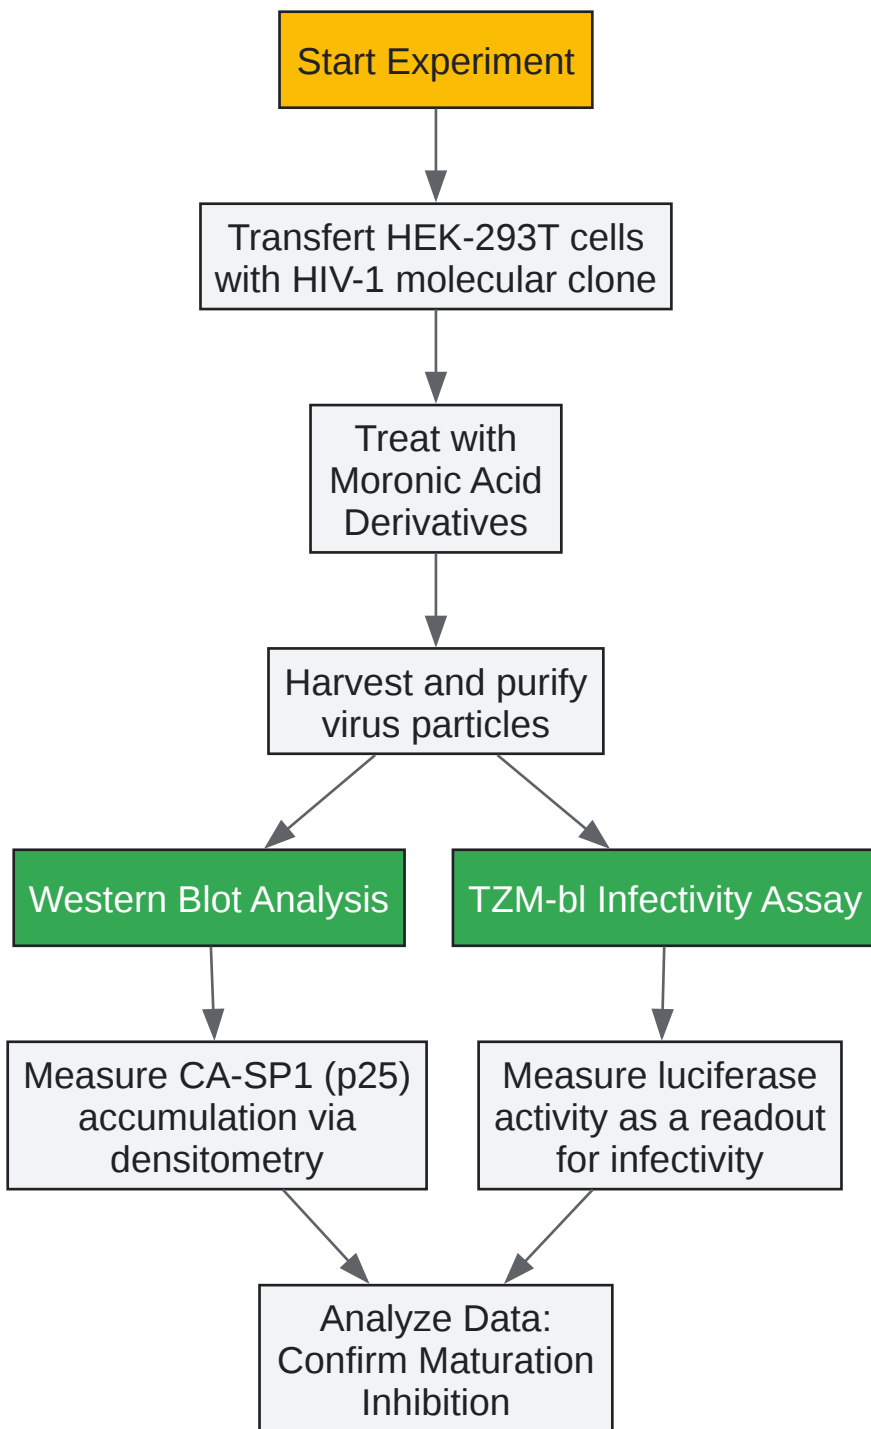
Start Experiment

Transfert HEK-293T cells with HIV-1 molecular clone

Treat with Moronic Acid Derivatives

Harvest and purify virus particles

Western Blot Analysis

TZM-bl Infectivity Assay

Measure CA-SP1 (p25) accumulation via densitometry

Measure luciferase activity as a readout for infectivity

Analyze Data: Confirm Maturation Inhibition